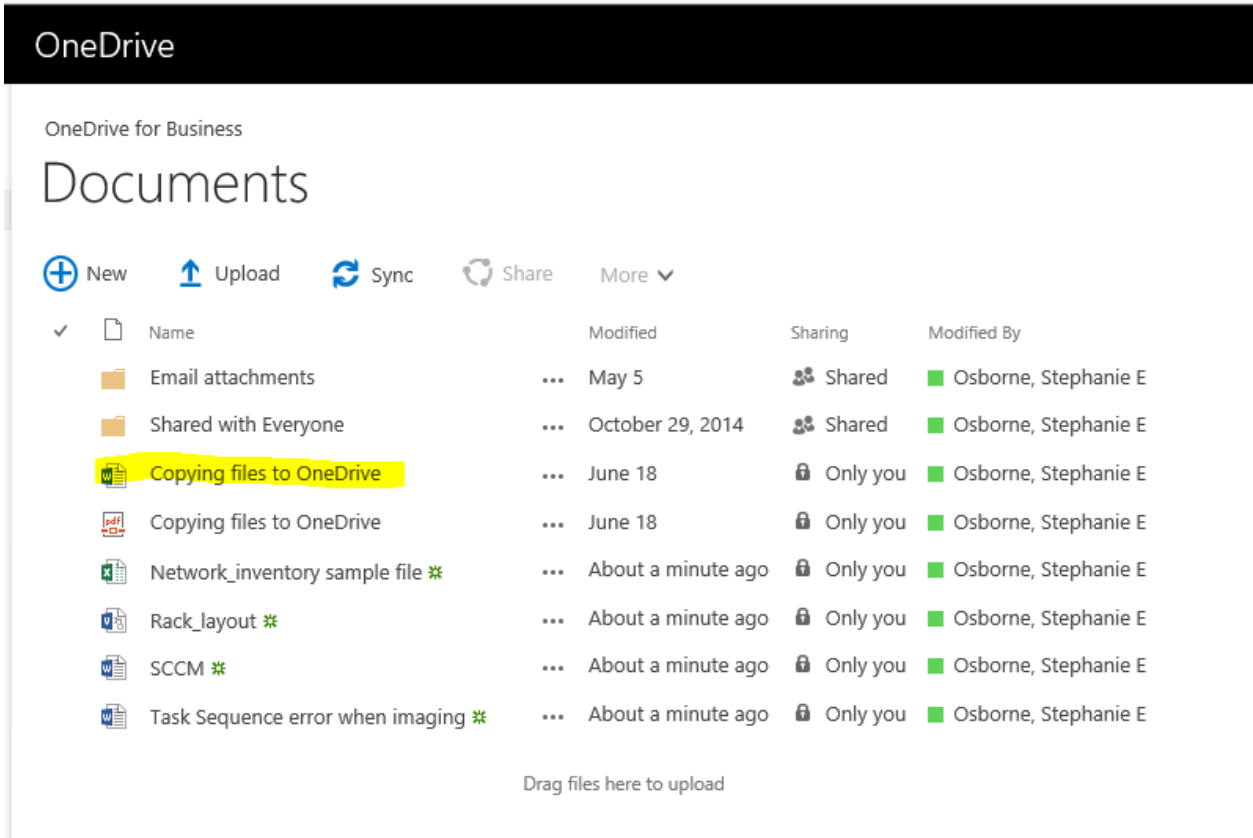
OneDrive

OneDrive for Business

Documents

New Upload Sync Share More

| ✓ | Name | | Modified | Sharing | Modified By |
|---|---|---|---|---|---|
| | Email attachments | ... | May 5 | Shared | Osborne, Stephanie E |
| | Shared with Everyone | ... | October 29, 2014 | Shared | Osborne, Stephanie E |
| | Copying files to OneDrive | ... | June 18 | Only you | Osborne, Stephanie E |
| | Copying files to OneDrive | ... | June 18 | Only you | Osborne, Stephanie E |
| | Network_inventory sample file | ... | About a minute ago | Only you | Osborne, Stephanie E |
| | Rack_layout | ... | About a minute ago | Only you | Osborne, Stephanie E |
| | SCCM | ... | About a minute ago | Only you | Osborne, Stephanie E |
| | Task Sequence error when imaging | ... | About a minute ago | Only you | Osborne, Stephanie E |

Drag files here to upload